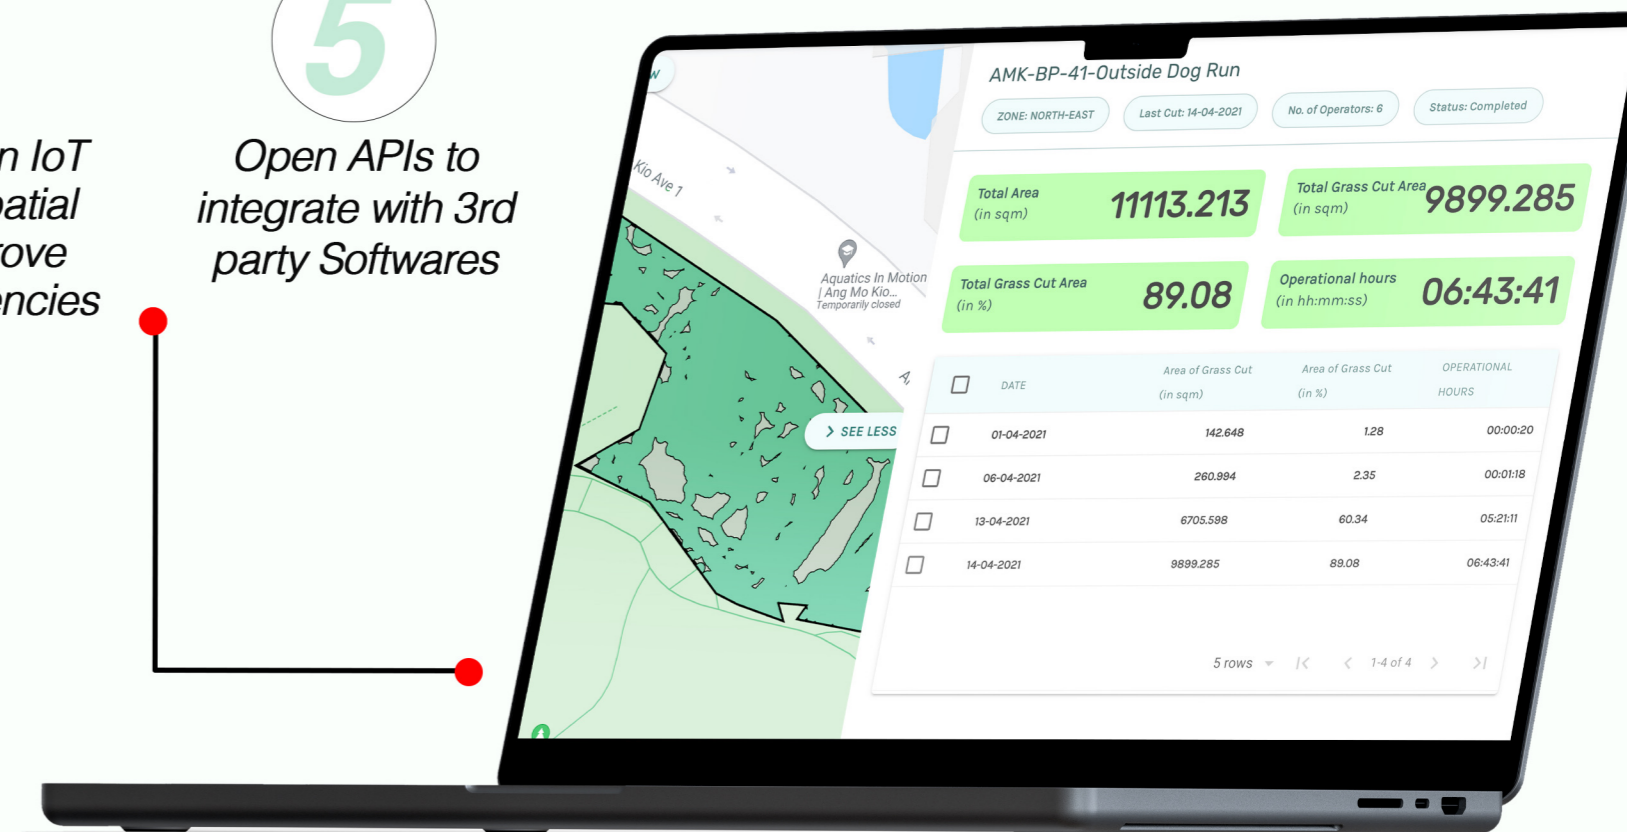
5

n IoT
atial
rove
encies

Open APIs to integrate with 3rd party Softwares

Kio Ave 1

Aquatics In Motion | Ang Mo Kio... Temporarily closed

SEE LESS

AMK-BP-41-Outside Dog Run

ZONE: NORTH-EAST

Last Cut: 14-04-2021

No. of Operators: 6

Status: Completed

Total Area (in sqm) 11113.213

Total Grass Cut Area (in sqm) 9899.285

Total Grass Cut Area (in %) 89.08

Operational hours (in hh:mm:ss) 06:43:41

| | DATE | Area of Grass Cut (in sqm) | Area of Grass Cut (in %) | OPERATIONAL HOURS |
|---|---|---|---|---|
| ☐ | 01-04-2021 | 142.648 | 1.28 | 00:00:20 |
| ☐ | 06-04-2021 | 260.994 | 2.35 | 00:01:18 |
| ☐ | 13-04-2021 | 6705.598 | 60.34 | 05:21:11 |
| ☐ | 14-04-2021 | 9899.285 | 89.08 | 06:43:41 |

5 rows 1-4 of 4